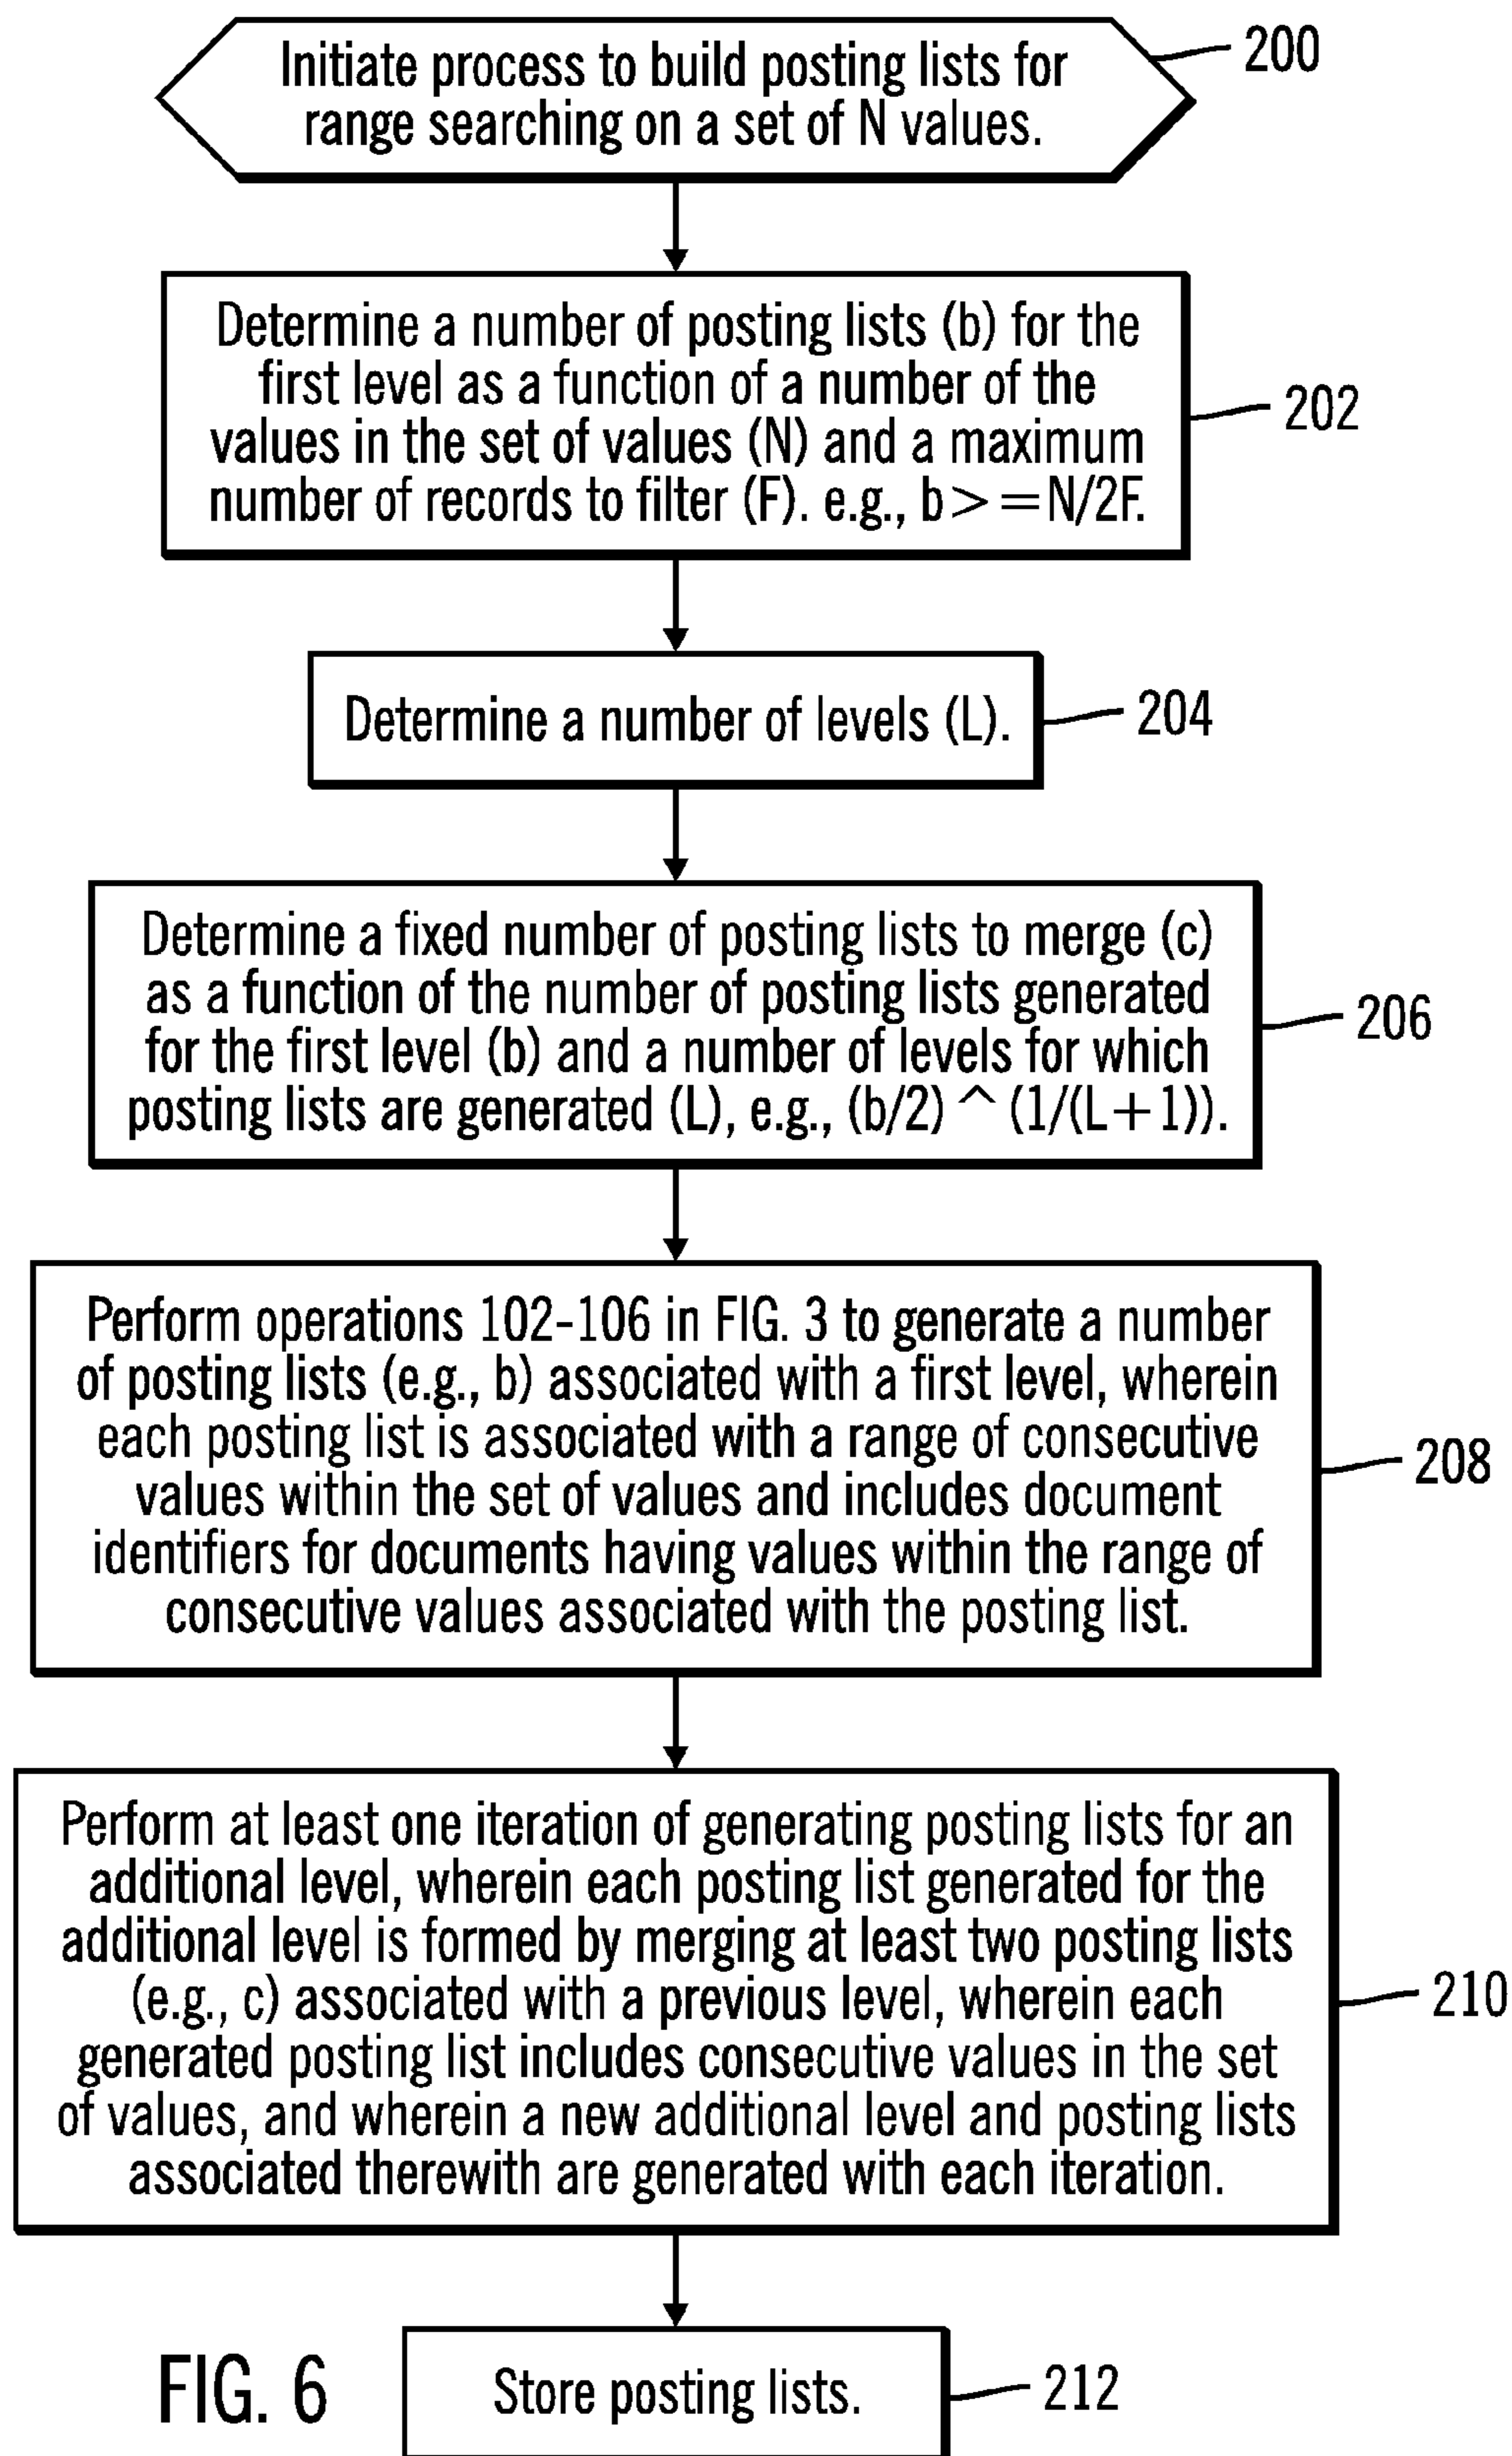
Initiate process to build posting lists for range searching on a set of N values.

200

Determine a number of posting lists (b) for the first level as a function of a number of the values in the set of values (N) and a maximum number of records to filter (F). e.g., b>=N/2F.

202

Determine a number of levels (L).

204

Determine a fixed number of posting lists to merge (c) as a function of the number of posting lists generated for the first level (b) and a number of levels for which posting lists are generated (L), e.g., (b/2) ^ (1/(L+1)).

206

Perform operations 102-106 in FIG. 3 to generate a number of posting lists (e.g., b) associated with a first level, wherein each posting list is associated with a range of consecutive values within the set of values and includes document identifiers for documents having values within the range of consecutive values associated with the posting list.

208

Perform at least one iteration of generating posting lists for an additional level, wherein each posting list generated for the additional level is formed by merging at least two posting lists (e.g., c) associated with a previous level, wherein each generated posting list includes consecutive values in the set of values, and wherein a new additional level and posting lists associated therewith are generated with each iteration.

210

FIG. 6

Store posting lists.

212